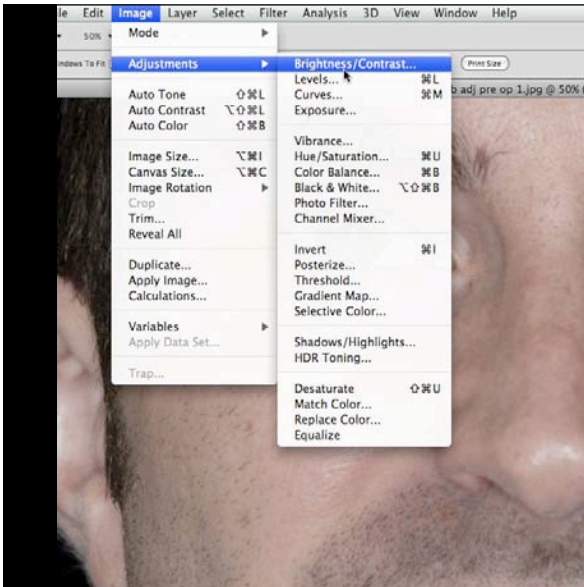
le Edit Image Layer Select Filter Analysis 3D View Window Help

50%

ndows To Fit

Print Size

b adj pre op 1.jpg @ 50% (

Mode

Adjustments

Auto Tone ⇧⌘L
Auto Contrast ⌥⇧⌘L
Auto Color ⇧⌘B

Image Size... ⌥⌘I
Canvas Size... ⌥⌘C
Image Rotation
Crop
Trim...
Reveal All

Duplicate...
Apply Image...
Calculations...

Variables
Apply Data Set...

Trap...

Brightness/Contrast...
Levels... ⌘L
Curves... ⌘M
Exposure...

Vibrance...
Hue/Saturation... ⌘U
Color Balance... ⌘B
Black & White... ⌥⇧⌘B
Photo Filter...
Channel Mixer...

Invert ⌘I
Posterize...
Threshold...
Gradient Map...
Selective Color...

Shadows/Highlights...
HDR Toning...

Desaturate ⇧⌘U
Match Color...
Replace Color...
Equalize